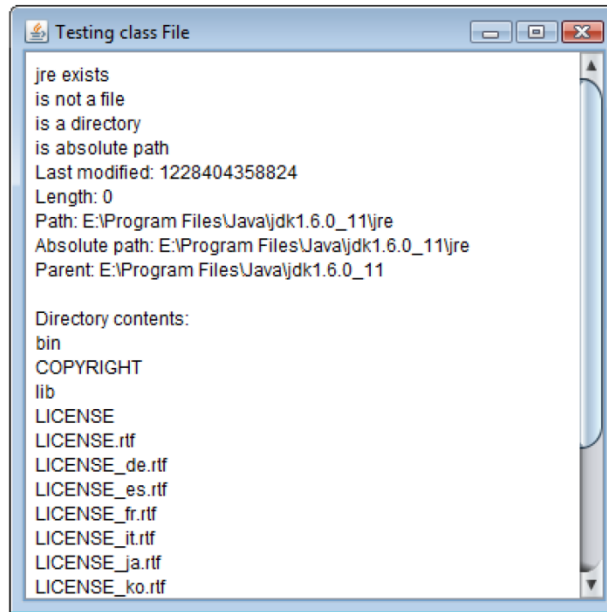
Testing class File

jre exists
is not a file
is a directory
is absolute path
Last modified: 1228404358824
Length: 0
Path: E:\Program Files\Java\jdk1.6.0_11\jre
Absolute path: E:\Program Files\Java\jdk1.6.0_11\jre
Parent: E:\Program Files\Java\jdk1.6.0_11

Directory contents:
bin
COPYRIGHT
lib
LICENSE
LICENSE.rtf
LICENSE_de.rtf
LICENSE_es.rtf
LICENSE_fr.rtf
LICENSE_it.rtf
LICENSE_ja.rtf
LICENSE_ko.rtf